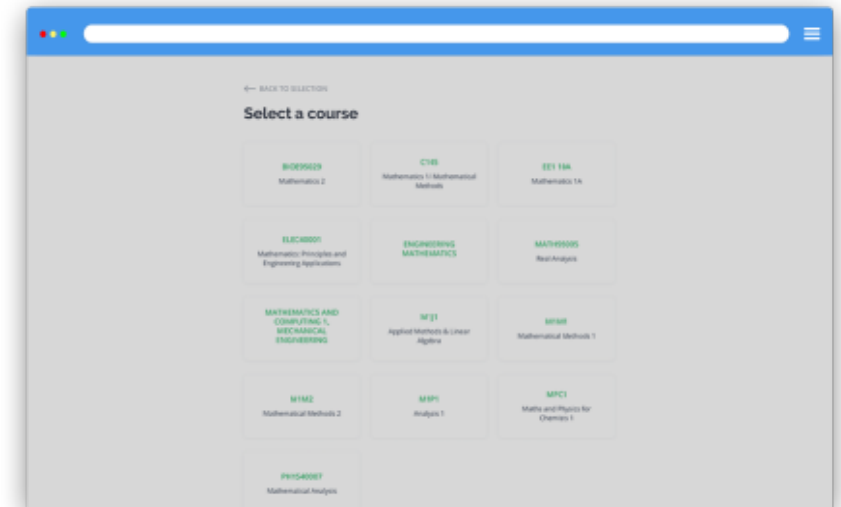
← BACK TO SELECTION

Select a course

BIOE95029
Mathematics 2

C145
Mathematics 1 / Mathematical Methods

EE1 16A
Mathematics 1A

ELEC40001
Mathematics: Principles and Engineering Applications

ENGINEERING MATHEMATICS

MATH95005
Real Analysis

MATHEMATICS AND COMPUTING 1, MECHANICAL ENGINEERING

M'J1
Applied Methods & Linear Algebra

M1M1
Mathematical Methods 1

M1M2
Mathematical Methods 2

M1P1
Analysis 1

MPC1
Maths and Physics for Chemists 1

PHYS40007
Mathematical Analysis